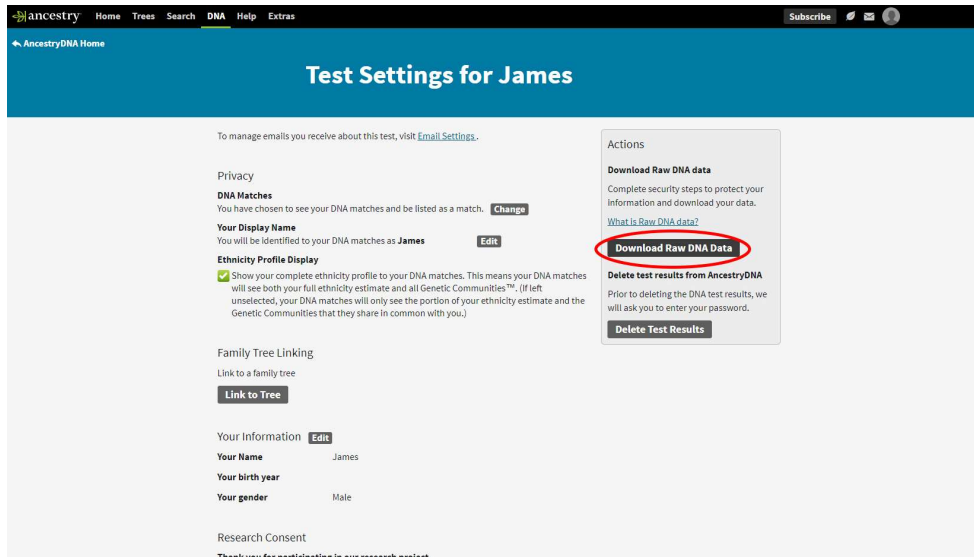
ancestry Home Trees Search DNA Help Extras Subscribe

AncestryDNA Home

Test Settings for James

To manage emails you receive about this test, visit Email Settings.

Privacy

DNA Matches
You have chosen to see your DNA matches and be listed as a match. Change

Your Display Name
You will be identified to your DNA matches as James Edit

Ethnicity Profile Display
Show your complete ethnicity profile to your DNA matches. This means your DNA matches will see both your full ethnicity estimate and all Genetic Communities™. (If left unselected, your DNA matches will only see the portion of your ethnicity estimate and the Genetic Communities that they share in common with you.)

Family Tree Linking

Link to a family tree

Link to Tree

Your Information Edit

| Your Name | James |
|---|---|
| Your birth year | |
| Your gender | Male |

Research Consent

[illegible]

Actions

Download Raw DNA data

Complete security steps to protect your information and download your data.

What is Raw DNA data?

Download Raw DNA Data

Delete test results from AncestryDNA

Prior to deleting the DNA test results, we will ask you to enter your password.

Delete Test Results